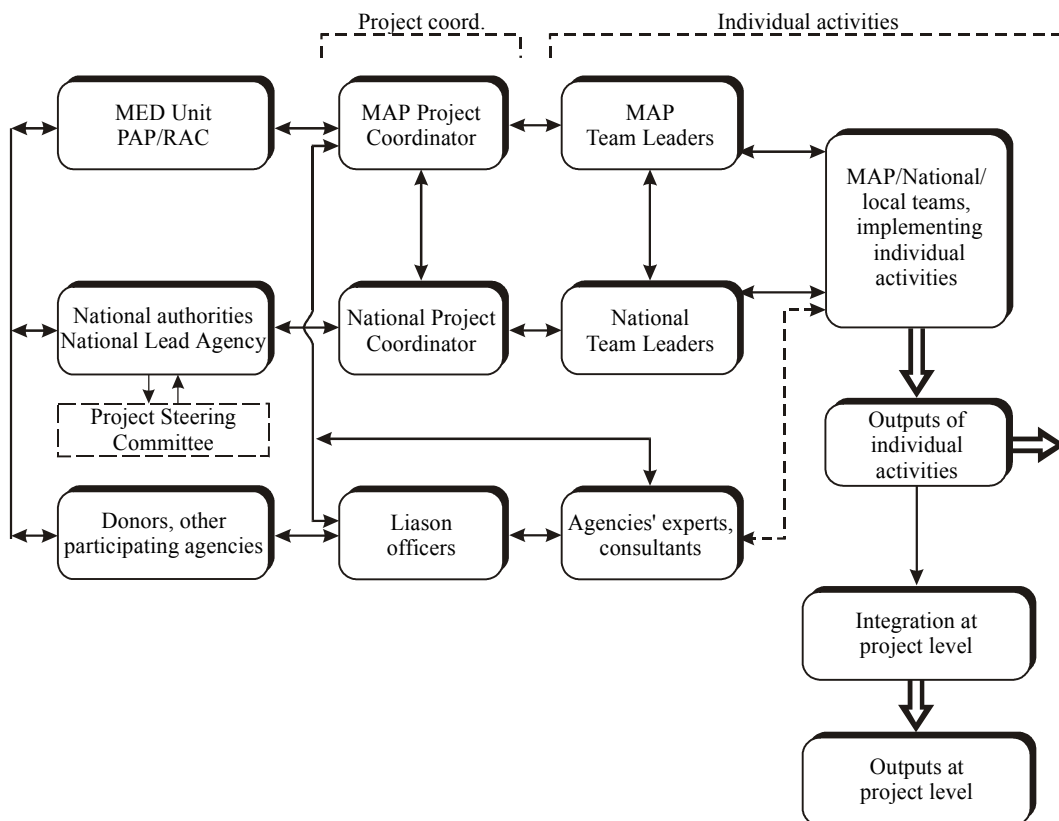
Project coord.

Individual activities

MED Unit
PAP/RAC

MAP Project Coordinator

MAP
Team Leaders

MAP/National/ local teams, implementing individual activities

National authorities
National Lead Agency

National Project Coordinator

National
Team Leaders

Project Steering Committee

Outputs of individual activities

Donors, other participating agencies

Liason officers

Agencies' experts, consultants

Integration at project level

Outputs at project level